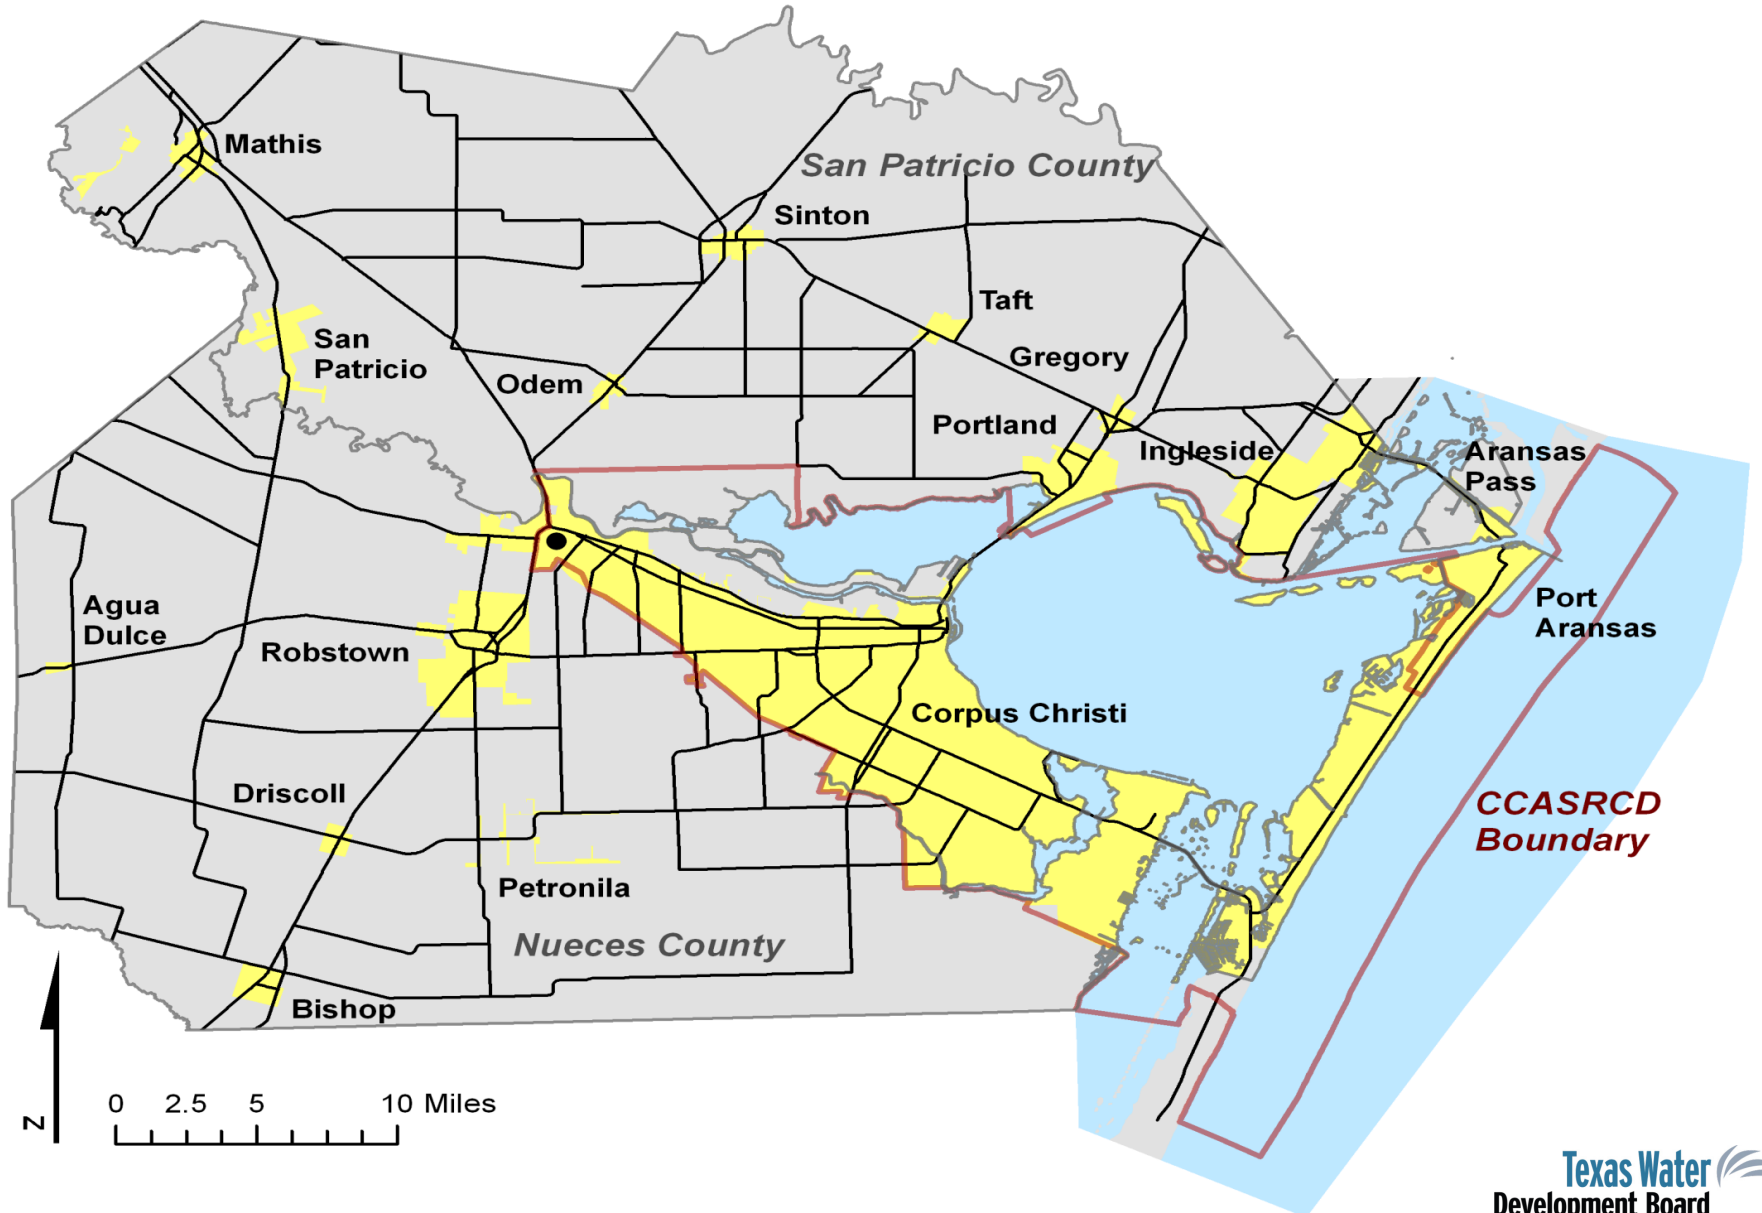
Mathis
San Patricio County
Sinton
Taft
San Patricio
Odem
Gregory
Portland
Ingleside
Aransas Pass
Agua Dulce
Robstown
Port Aransas
Corpus Christi
Driscoll
CCASRCD Boundary
Petronila
Nueces County
Bishop
N
0 2.5 5 10 Miles
Texas Water Development Board